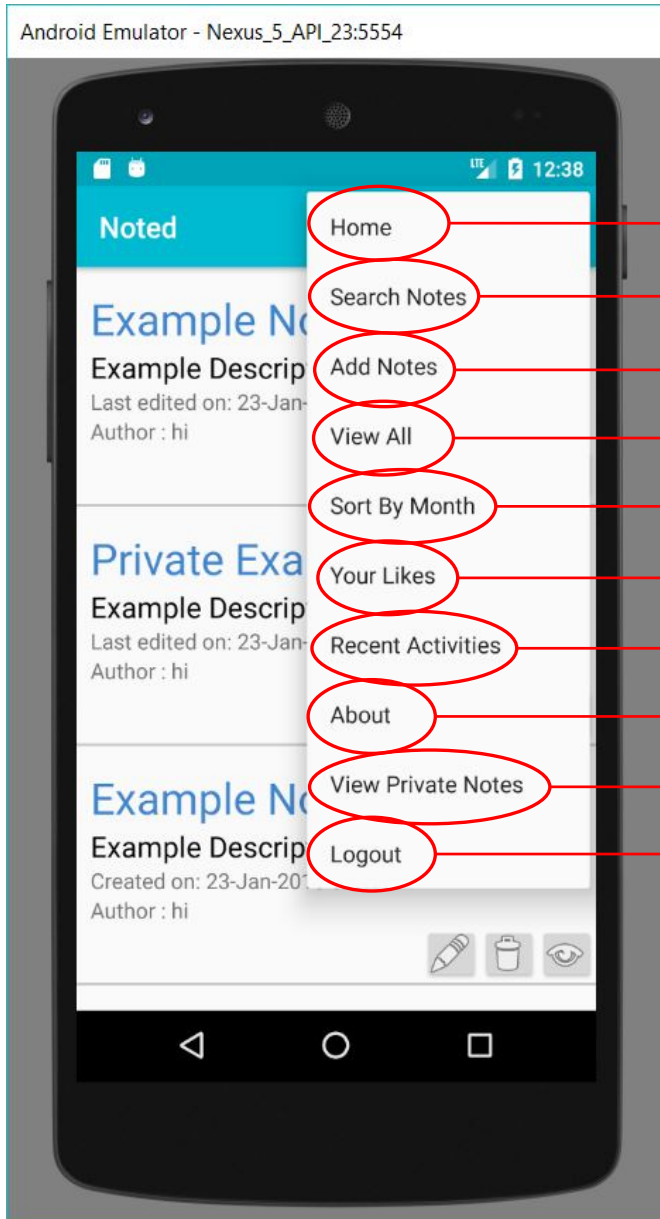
Android Emulator - Nexus_5_API_23:5554

LTE 12:38

Noted

Example No
Example Descrip
Last edited on: 23-Jan-
Author : hi

Private Exa
Example Descrip
Last edited on: 23-Jan-
Author : hi

Example No
Example Descrip
Created on: 23-Jan-201
Author : hi

Home
Search Notes
Add Notes
View All
Sort By Month
Your Likes
Recent Activities
About
View Private Notes
Logout